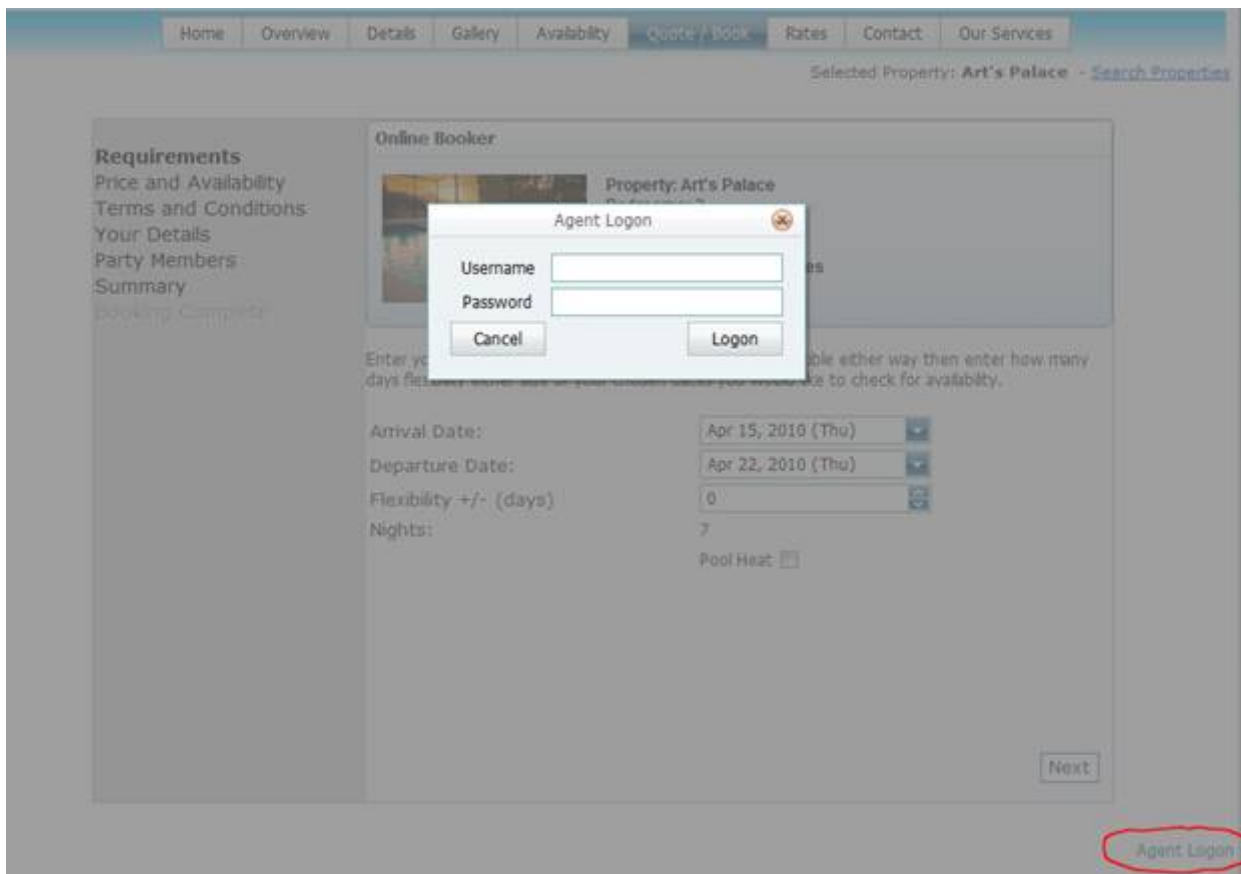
Home | Overview | Details | Gallery | Availability | Quote / Book | Rates | Contact | Our Services

Selected Property: **Art's Palace** - Search Properties

Requirements
Price and Availability
Terms and Conditions
Your Details
Party Members
Summary
Booking Complete

Online Booker

Property: Art's Palace
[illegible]
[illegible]es

Agent Logon
Username
Password
Cancel
Logon

Enter yo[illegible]ble either way then enter how many days fle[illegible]e to check for availability.

Arrival Date: Apr 15, 2010 (Thu)
Departure Date: Apr 22, 2010 (Thu)
Flexibility +/- (days) 0
Nights: 7
Pool Heat

Next

Agent Logon